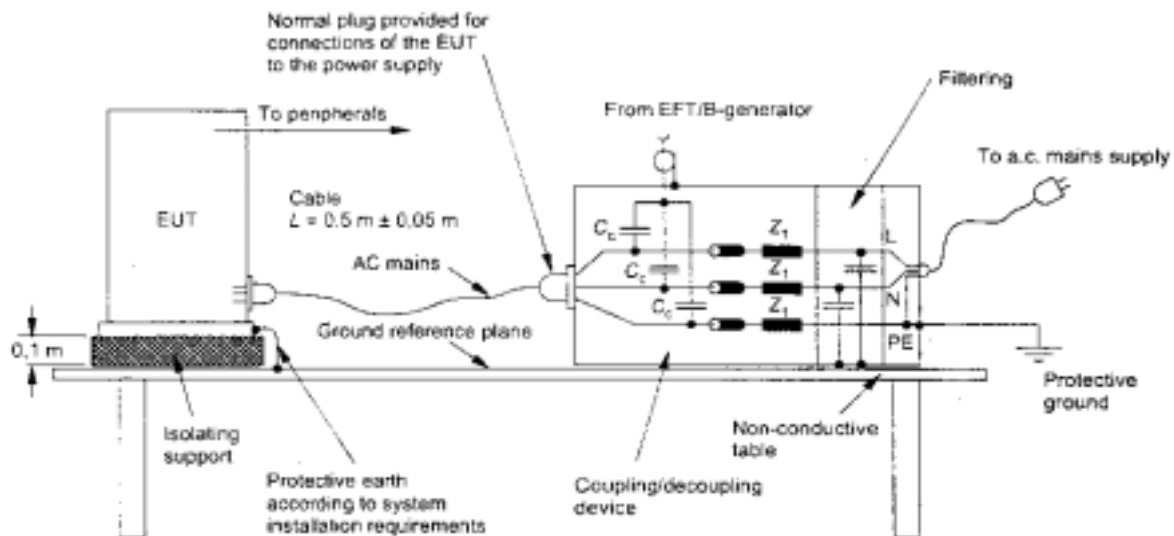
Normal plug provided for connections of the EUT to the power supply

Filtering

To penpherals

From EFT/B-generator

To a.c. mains supply

EUT

Cable
$L$ = 0.5 m ± 0,05 m

$C_c$

$C_c$

$C_c$

$Z_1$

$Z_1$

$Z_1$

L

N

PE

AC mains

0,1 m

Ground reference plane

Protective ground

Isolating support

Non-conductive table

Protective earth according to system installation requirements

Coupling/decoupling device